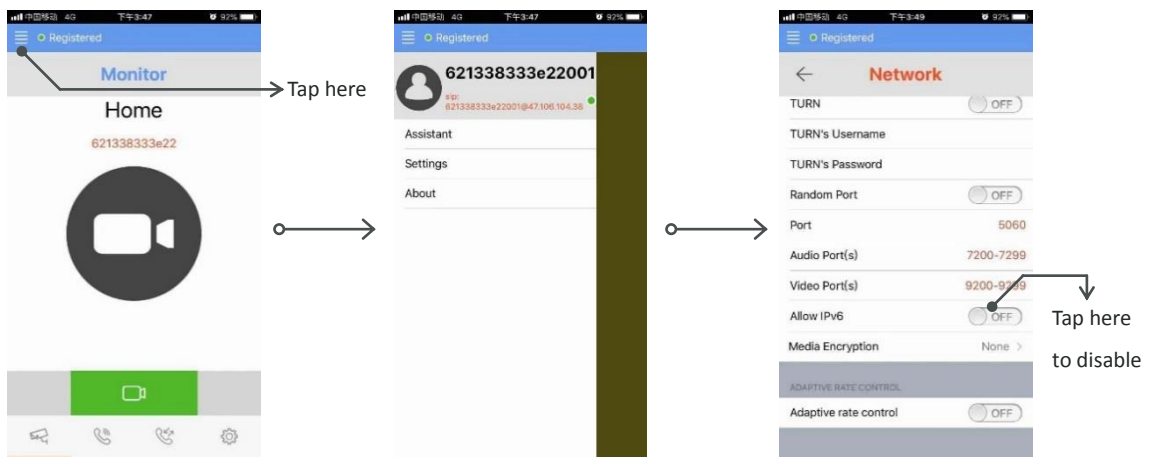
中国移动 4G 下午3:47 92%
Registered
Monitor
Home
621338333e22

Tap here

中国移动 4G 下午3:47 92%
Registered
621338333e22001
sip: 621338333e22001@47.106.104.38
Assistant
Settings
About

中国移动 4G 下午3:49 92%
Registered
Network
TURN OFF
TURN's Username
TURN's Password
Random Port OFF
Port 5060
Audio Port(s) 7200-7299
Video Port(s) 9200-9299
Allow IPv6 OFF
Media Encryption None
ADAPTIVE RATE CONTROL
Adaptive rate control OFF

Tap here
to disable